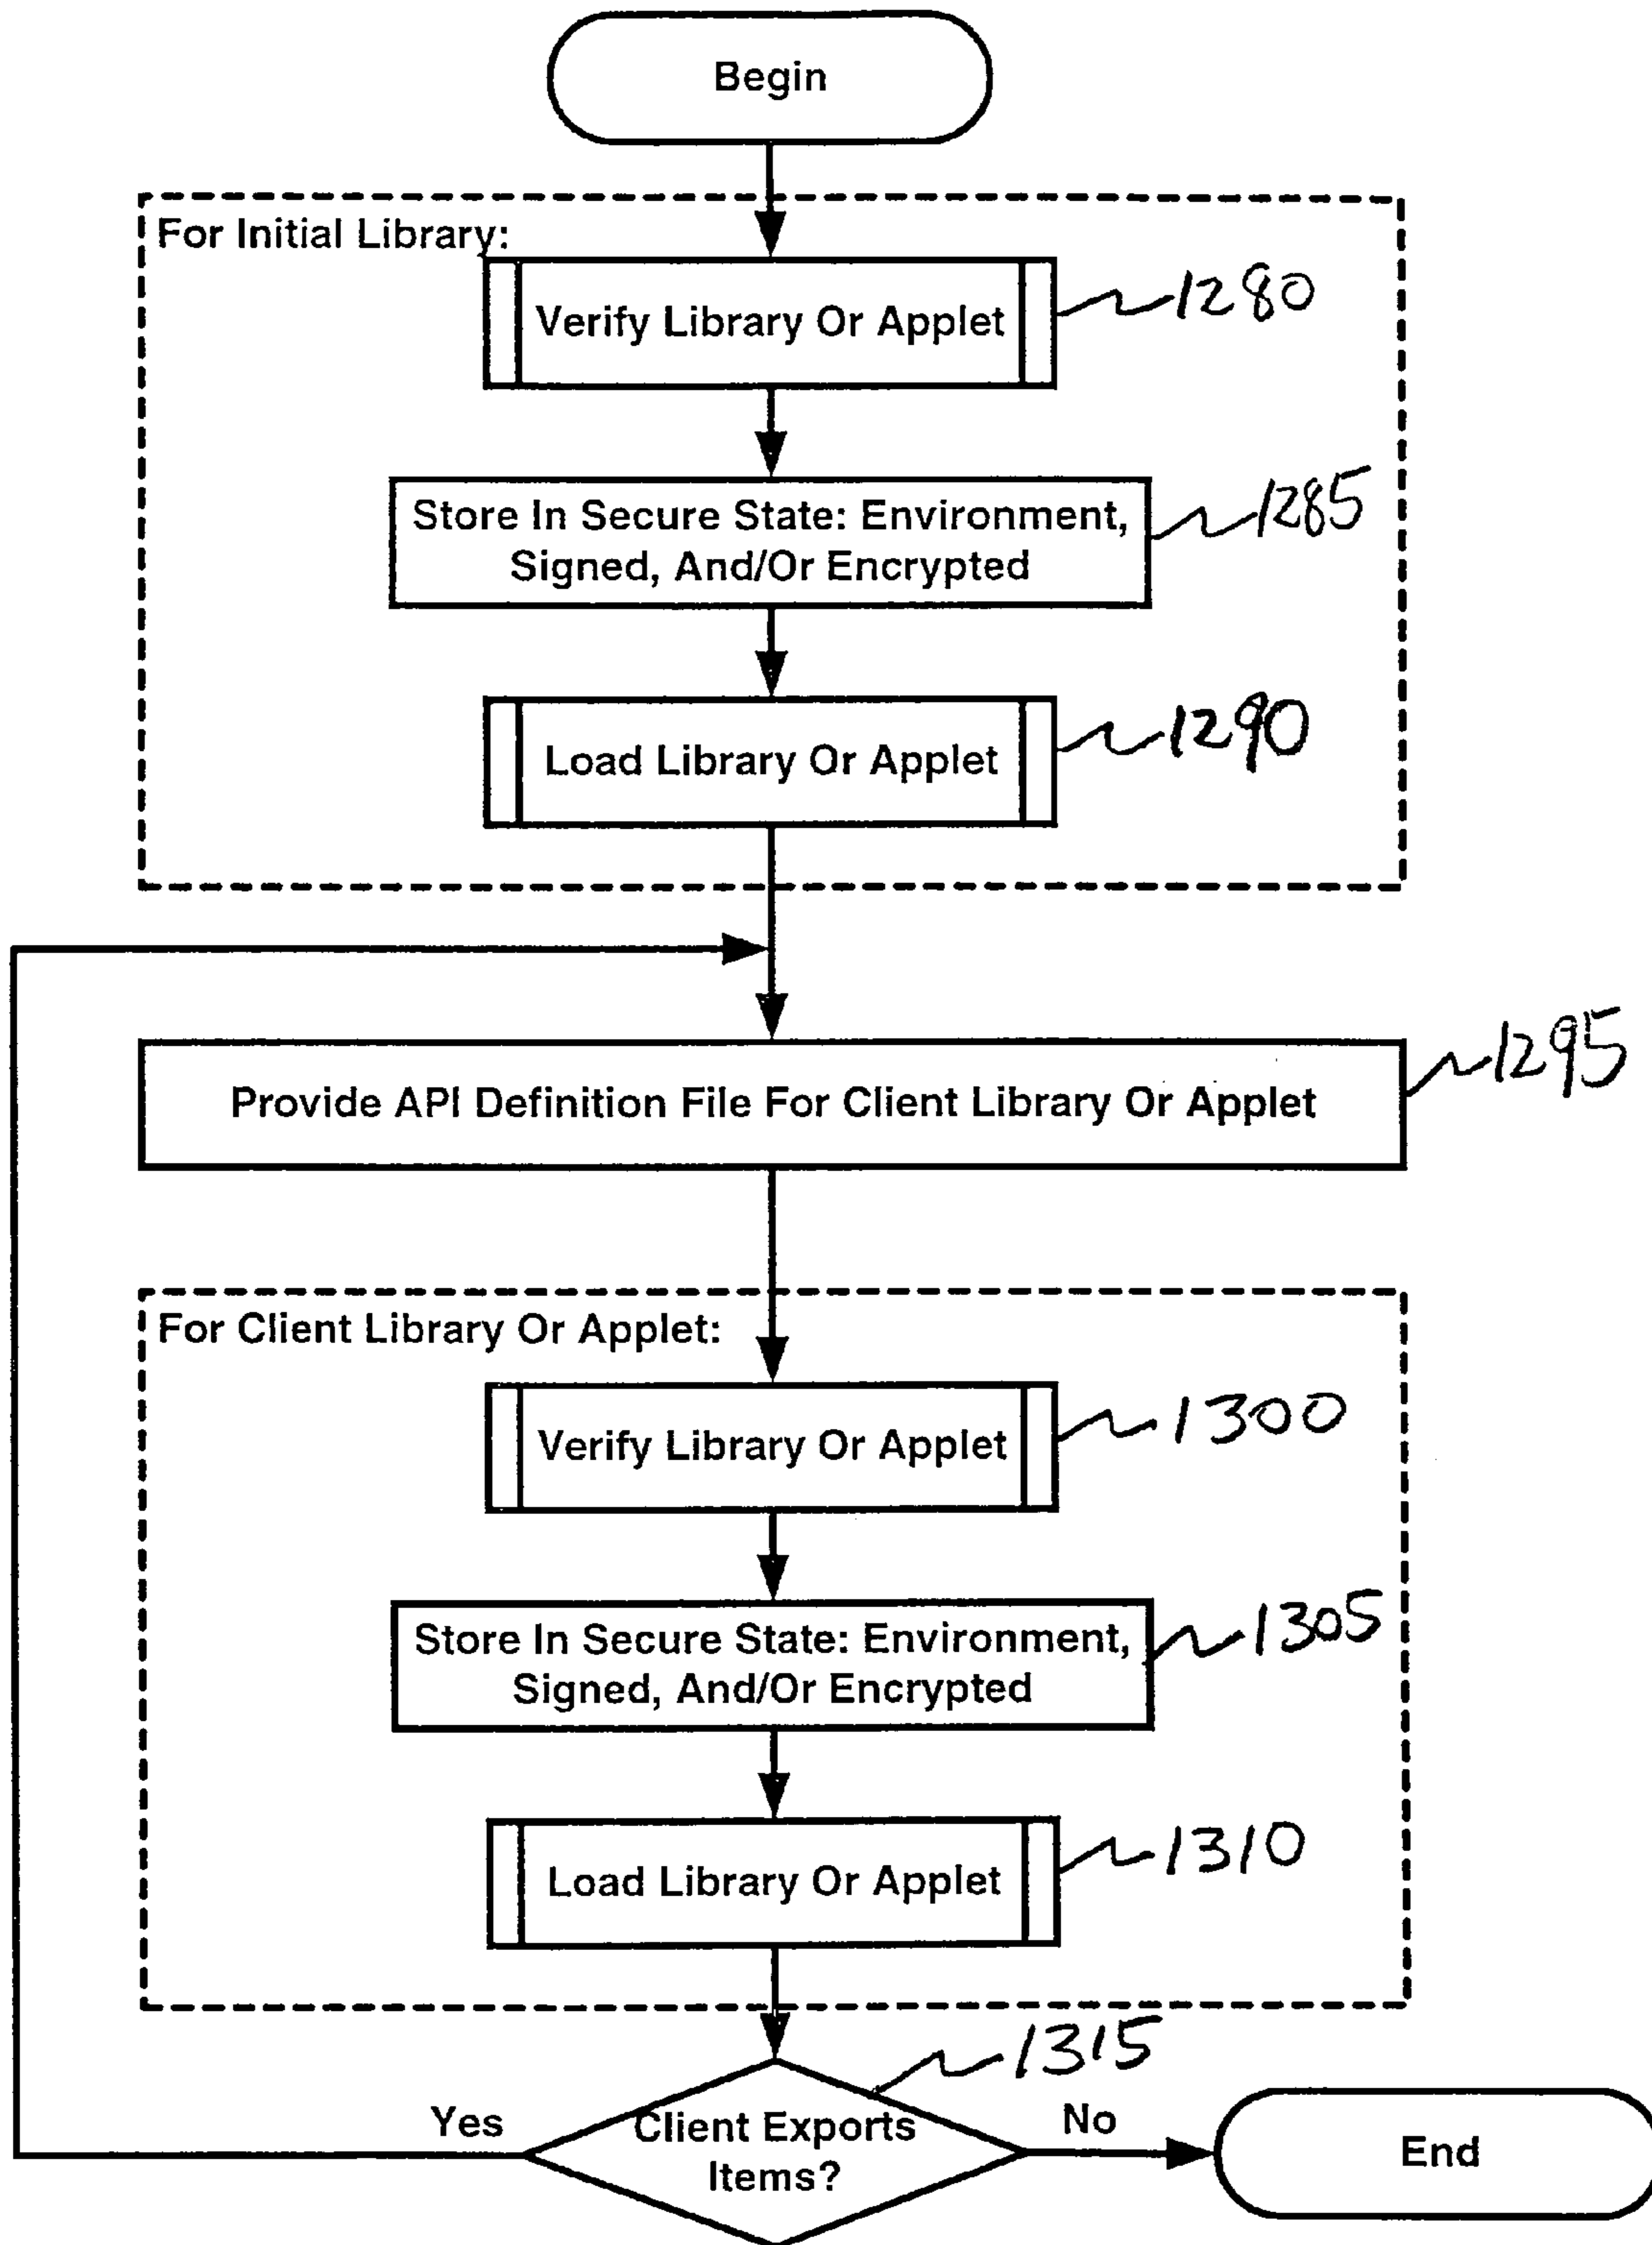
Begin

For Initial Library:

Verify Library Or Applet

1280

Store In Secure State: Environment, Signed, And/Or Encrypted

1285

Load Library Or Applet

1290

Provide API Definition File For Client Library Or Applet

1295

For Client Library Or Applet:

Verify Library Or Applet

1300

Store In Secure State: Environment, Signed, And/Or Encrypted

1305

Load Library Or Applet

1310

1315

Yes

Client Exports Items?

No

End